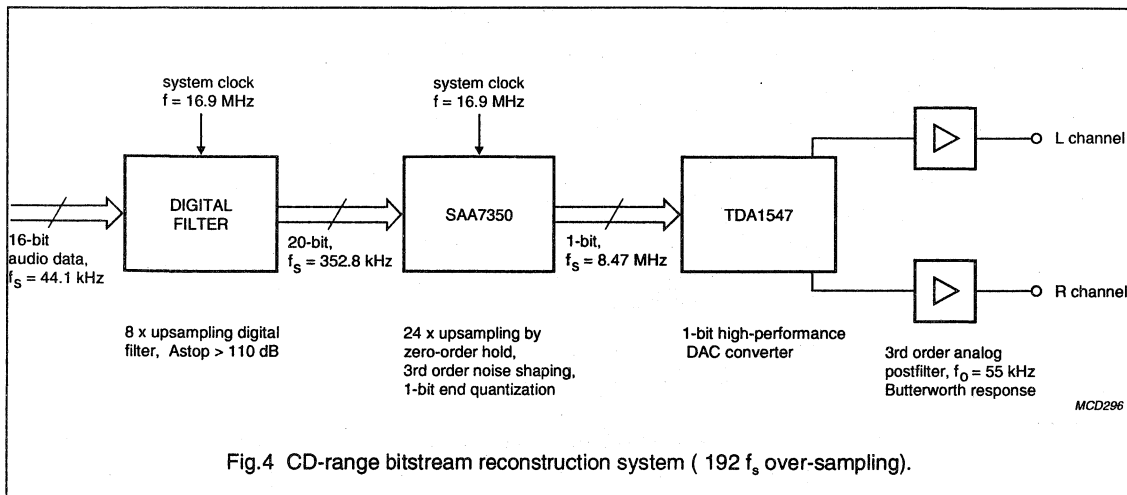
system clock
$f = 16.9$ MHz

system clock
$f = 16.9$ MHz

DIGITAL FILTER

SAA7350

TDA1547

L channel

R channel

16-bit audio data, $f_S = 44.1$ kHz

20-bit, $f_S = 352.8$ kHz

1-bit, $f_S = 8.47$ MHz

8 x upsampling digital filter, Astop > 110 dB

24 x upsampling by zero-order hold, 3rd order noise shaping, 1-bit end quantization

1-bit high-performance DAC converter

3rd order analog postfilter, $f_O = 55$ kHz Butterworth response

MCD296

Fig.4 CD-range bitstream reconstruction system ( 192 $f_s$ over-sampling).